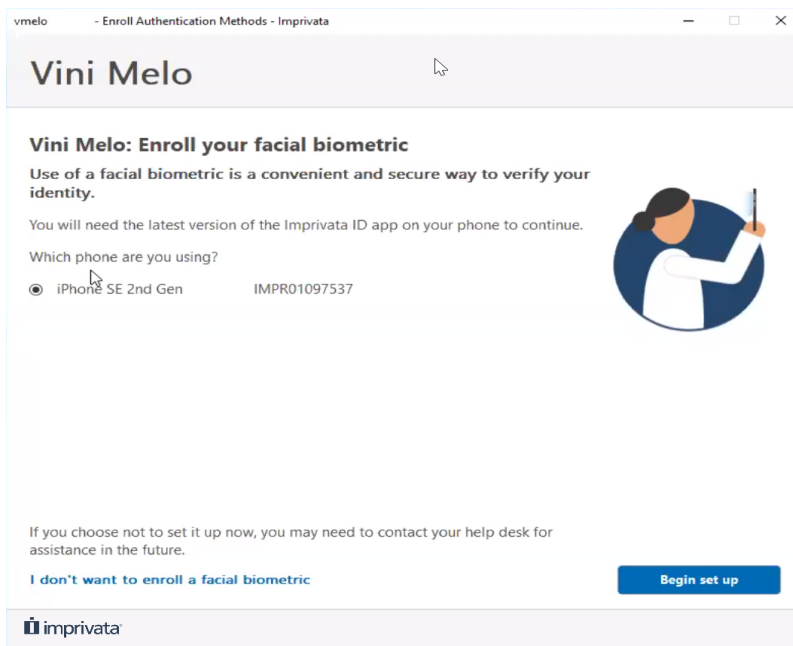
vmelo - Enroll Authentication Methods - Imprivata

Vini Melo

Vini Melo: Enroll your facial biometric

Use of a facial biometric is a convenient and secure way to verify your identity.

You will need the latest version of the Imprivata ID app on your phone to continue.

Which phone are you using?

iPhone SE 2nd Gen IMPR01097537

If you choose not to set it up now, you may need to contact your help desk for assistance in the future.

I don't want to enroll a facial biometric

Begin set up

imprivata